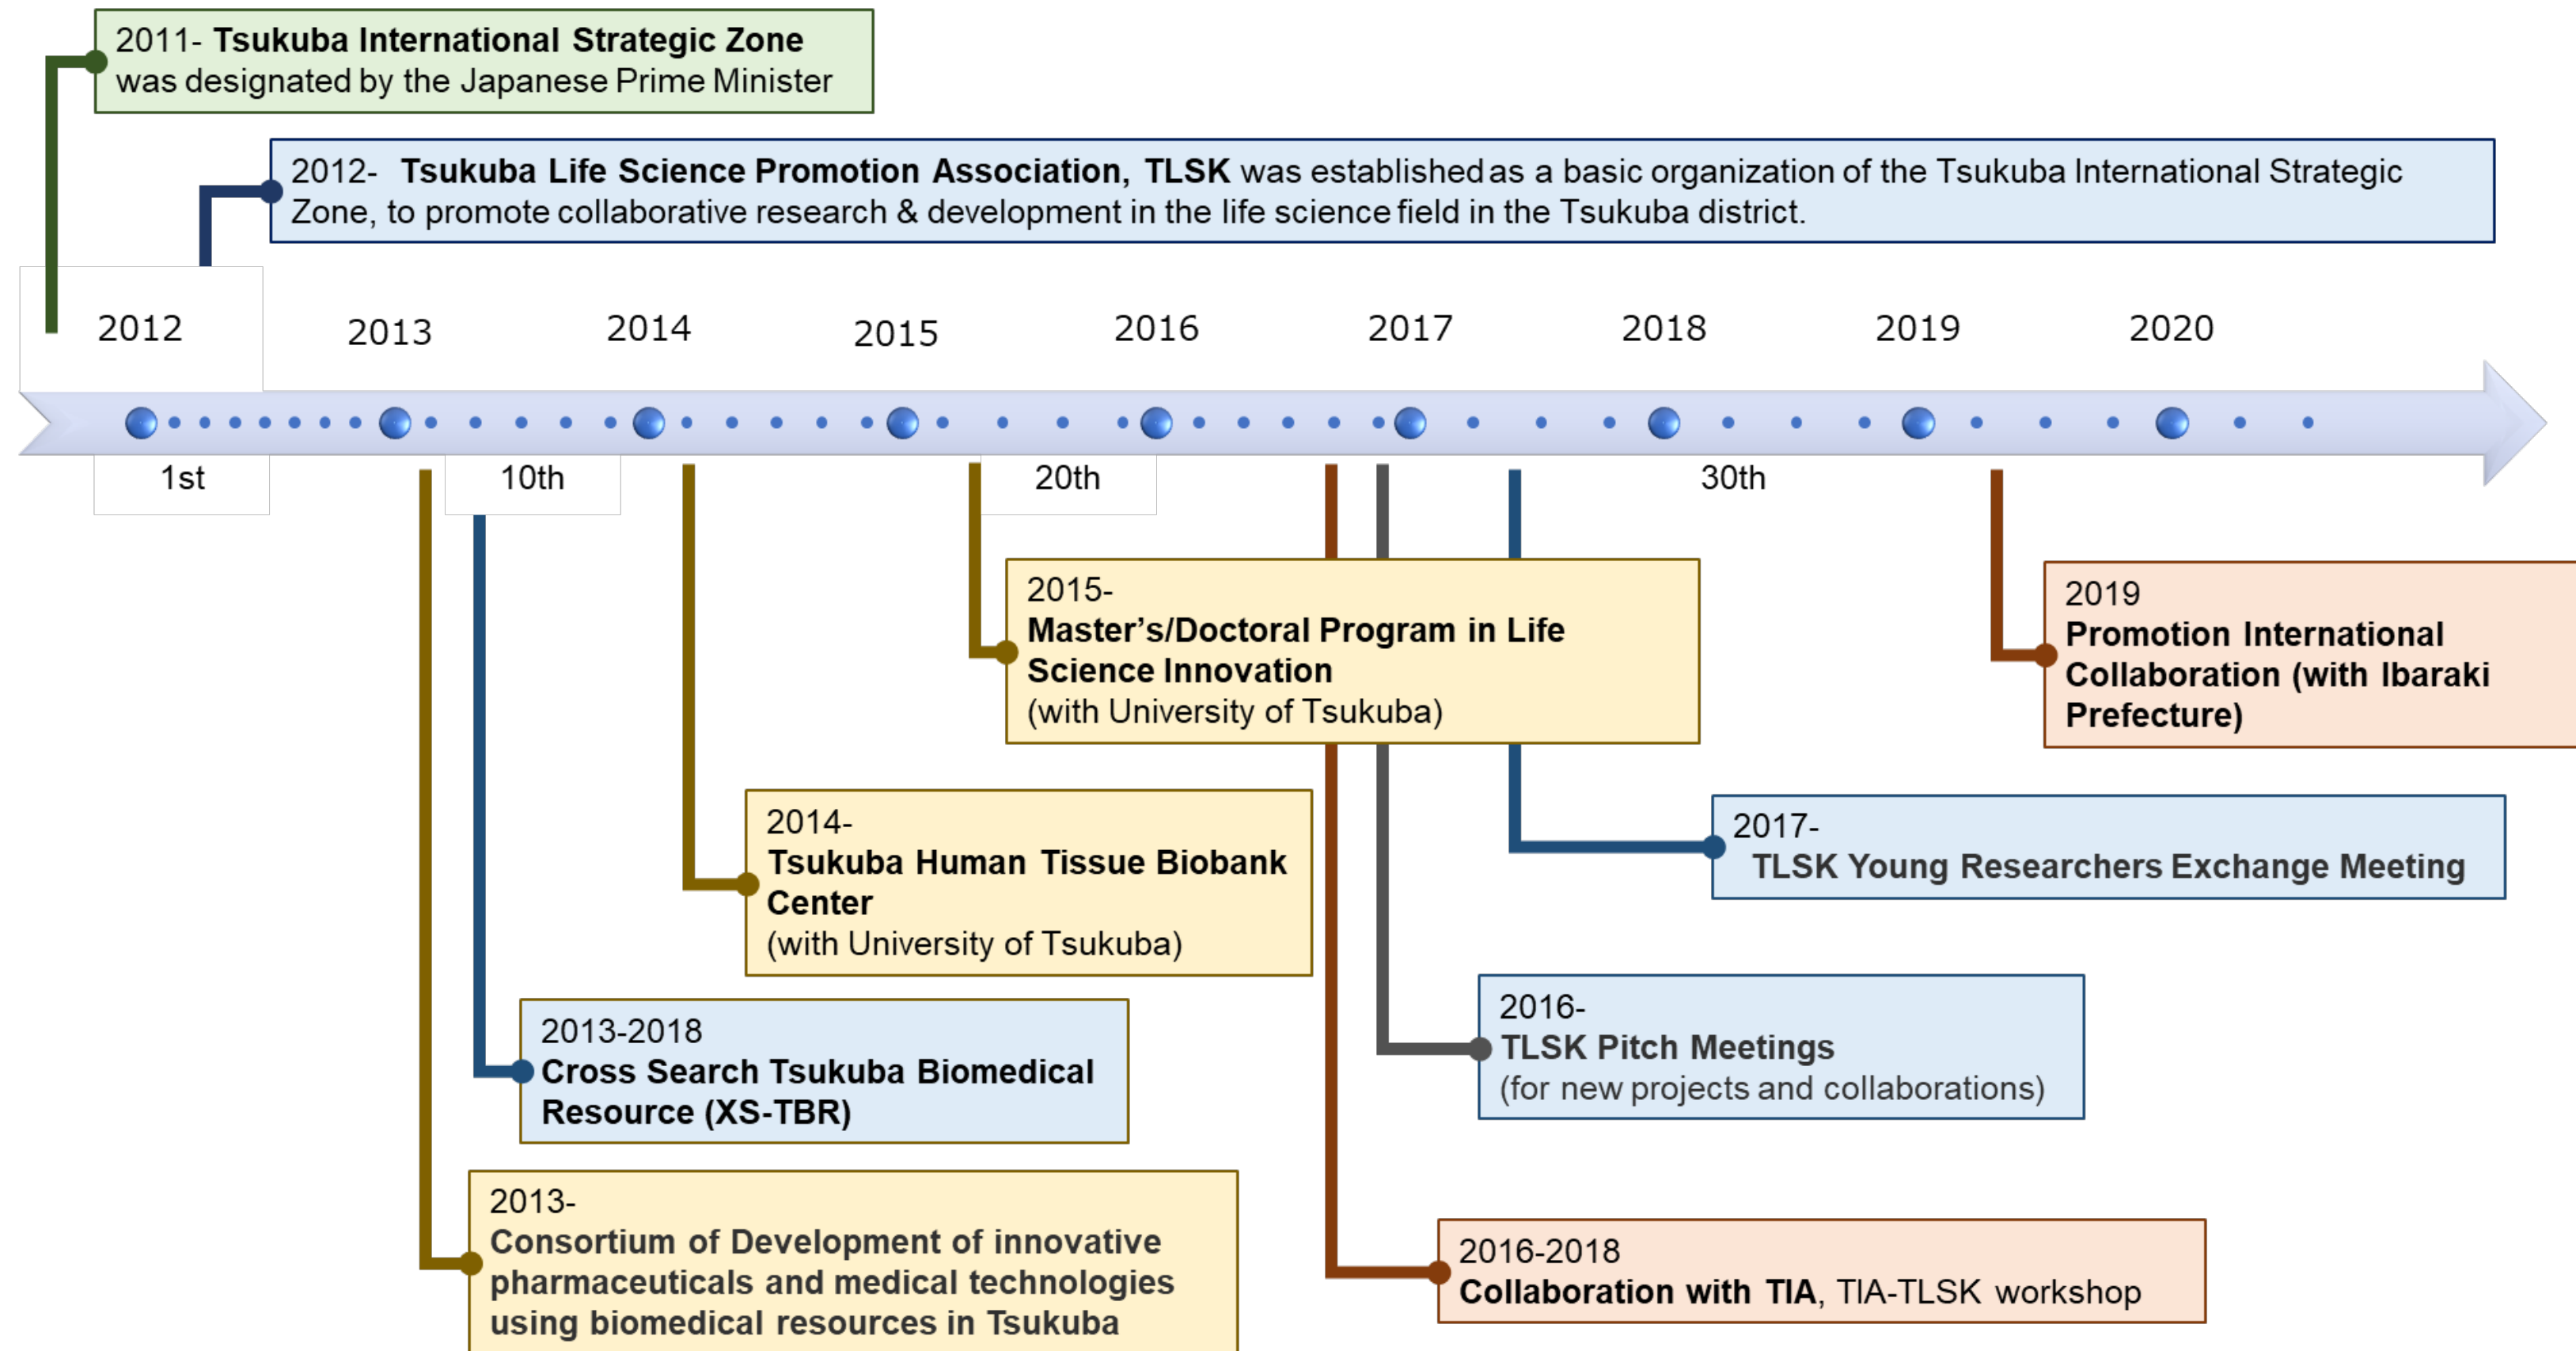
2011- **Tsukuba International Strategic Zone** was designated by the Japanese Prime Minister

2012- **Tsukuba Life Science Promotion Association, TLSK** was established as a basic organization of the Tsukuba International Strategic Zone, to promote collaborative research & development in the life science field in the Tsukuba district.

2012 2013 2014 2015 2016 2017 2018 2019 2020

1st 10th 20th 30th

2015-
**Master's/Doctoral Program in Life Science Innovation**
(with University of Tsukuba)

2019
**Promotion International Collaboration (with Ibaraki Prefecture)**

2014-
**Tsukuba Human Tissue Biobank Center**
(with University of Tsukuba)

2017-
**TLSK Young Researchers Exchange Meeting**

2013-2018
**Cross Search Tsukuba Biomedical Resource (XS-TBR)**

2016-
**TLSK Pitch Meetings**
(for new projects and collaborations)

2013-
**Consortium of Development of innovative pharmaceuticals and medical technologies using biomedical resources in Tsukuba**

2016-2018
**Collaboration with TIA**, TIA-TLSK workshop